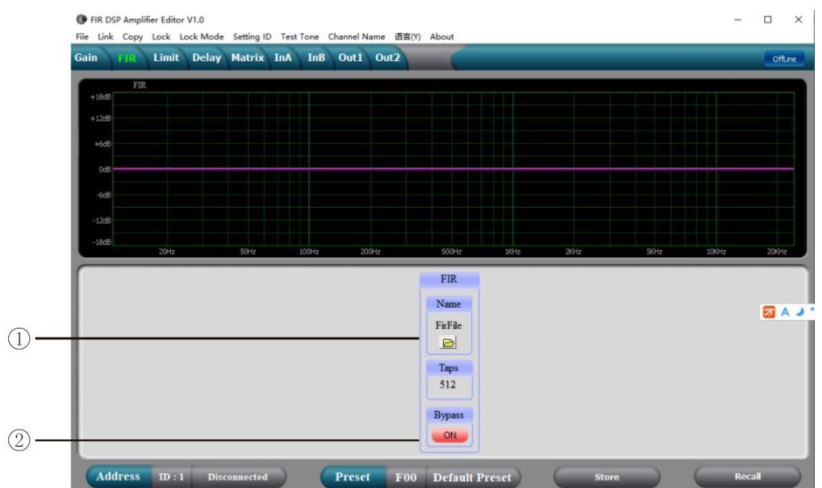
FIR DSP Amplifier Editor V1.0

File Link Copy Lock Lock Mode Setting ID Test Tone Channel Name 语言(Y) About

Gain FIR Limit Delay Matrix InA InB Out1 Out2

OffLine

FIR

+18dB
+12dB
+6dB
0dB
-6dB
-12dB
-18dB

20Hz 50Hz 100Hz 200Hz 500Hz 1KHz 2KHz 5KHz 10KHz 20KHz

FIR

Name

FirFile

Taps

512

Bypass

ON

①

②

Address ID : 1 Disconnected

Preset F00 Default Preset

Store

Recall